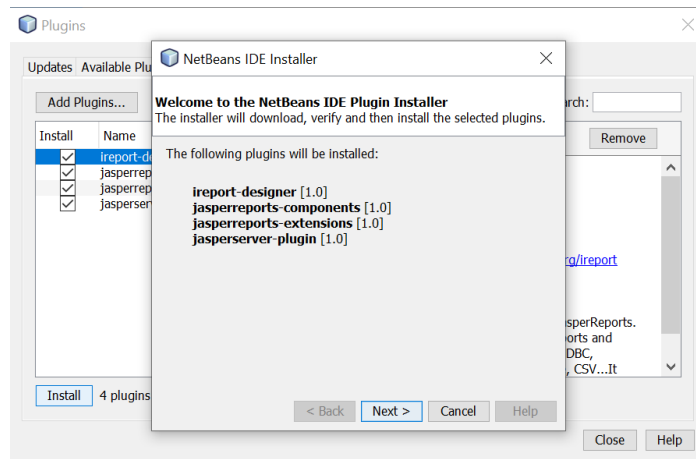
Plugins

Updates Available Plu

Add Plugins...

Install Name

ireport-de
jasperrep
jasperrep
jasperser

rch:

Remove

rg/ireport

sperReports.
orts and
DBC,
, CSV...It

Install 4 plugins

Close Help

NetBeans IDE Installer

Welcome to the NetBeans IDE Plugin Installer
The installer will download, verify and then install the selected plugins.

The following plugins will be installed:

ireport-designer [1.0]
jasperreports-components [1.0]
jasperreports-extensions [1.0]
jasperserver-plugin [1.0]

< Back Next > Cancel Help